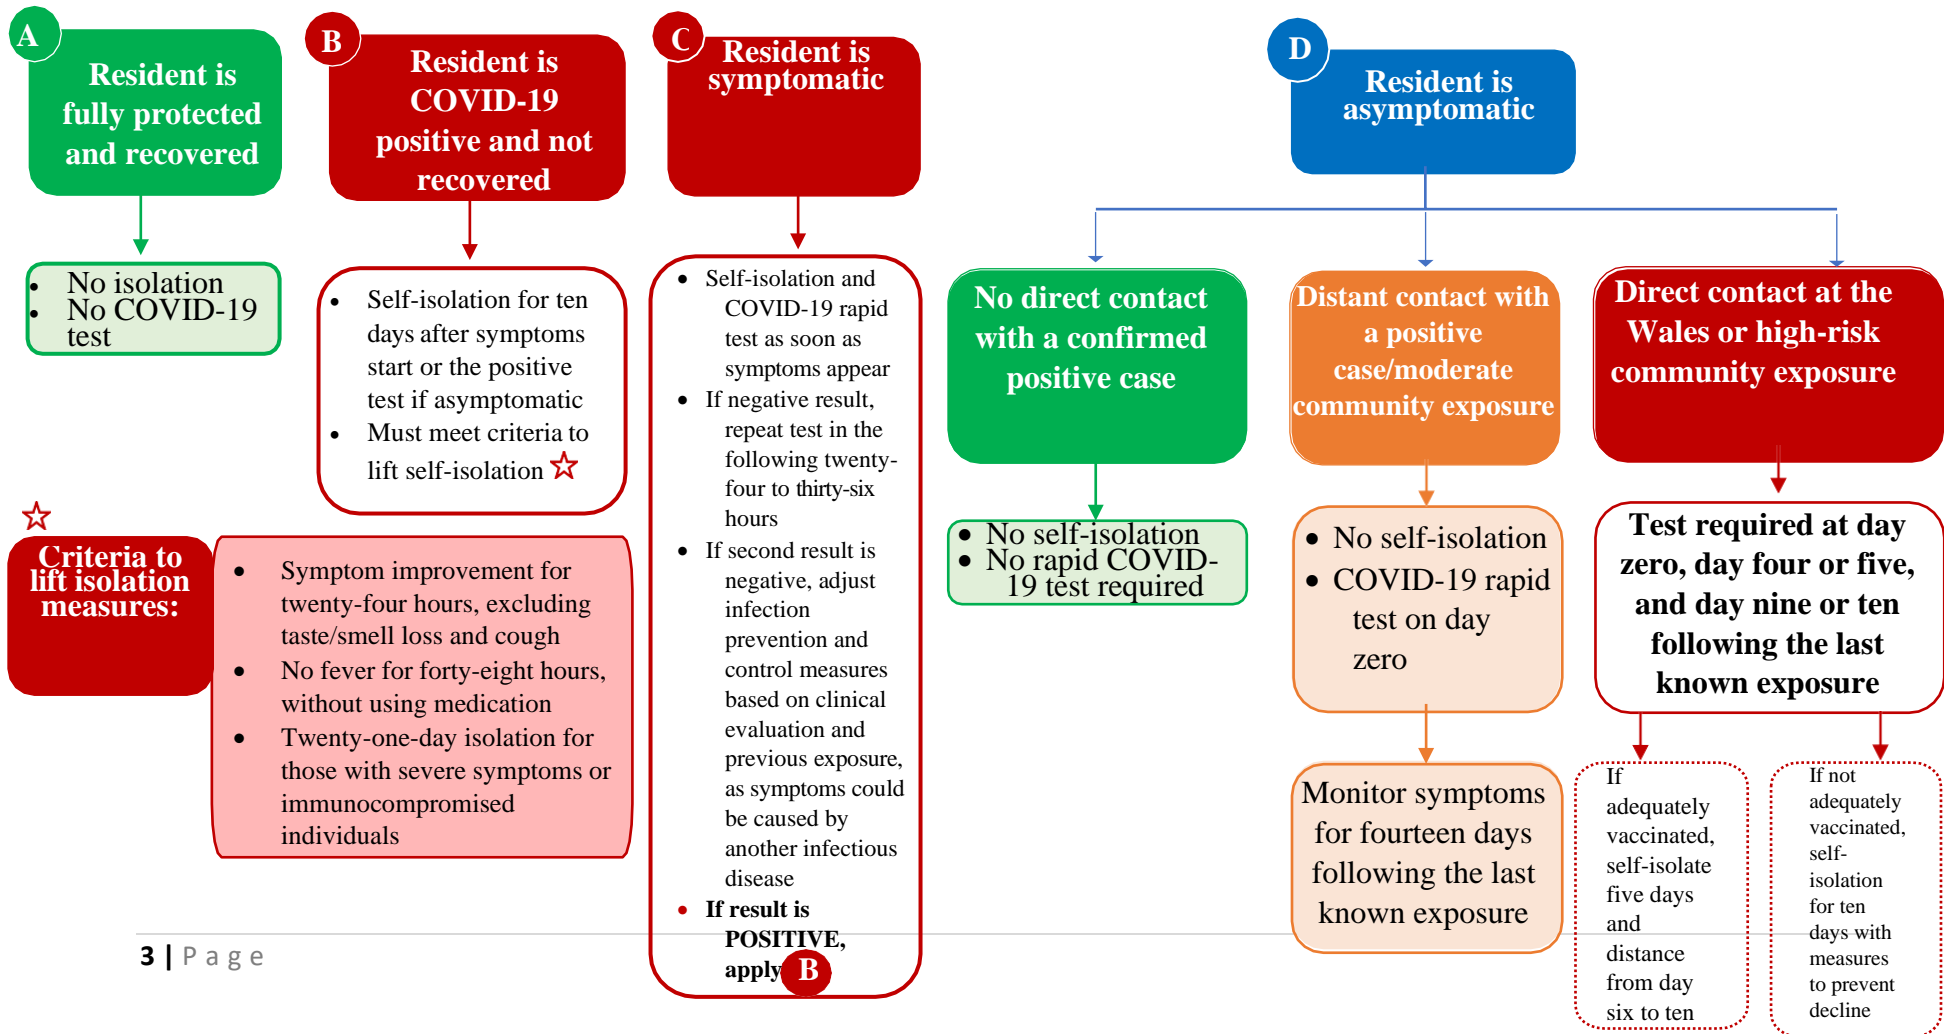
A

Resident is fully protected and recovered

- No isolation
- No COVID-19 test

B

Resident is COVID-19 positive and not recovered

- Self-isolation for ten days after symptoms start or the positive test if asymptomatic
- Must meet criteria to lift self-isolation ☆

C

Resident is symptomatic

- Self-isolation and COVID-19 rapid test as soon as symptoms appear
- If negative result, repeat test in the following twenty-four to thirty-six hours
- If second result is negative, adjust infection prevention and control measures based on clinical evaluation and previous exposure, as symptoms could be caused by another infectious disease
- **If result is POSITIVE, apply B**

D

Resident is asymptomatic

No direct contact with a confirmed positive case

- No self-isolation
- No rapid COVID-19 test required

Distant contact with a positive case/moderate community exposure

- No self-isolation
- COVID-19 rapid test on day zero

Monitor symptoms for fourteen days following the last known exposure

Direct contact at the Wales or high-risk community exposure

Test required at day zero, day four or five, and day nine or ten following the last known exposure

If adequately vaccinated, self-isolate five days and distance from day six to ten

If not adequately vaccinated, self-isolation for ten days with measures to prevent decline

☆

Criteria to lift isolation measures:

- Symptom improvement for twenty-four hours, excluding taste/smell loss and cough
- No fever for forty-eight hours, without using medication
- Twenty-one-day isolation for those with severe symptoms or immunocompromised individuals

3 | Page